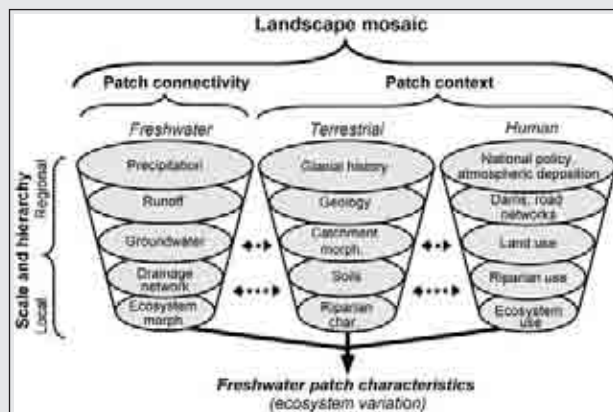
Landscape mosaic

Patch connectivity

Patch context

Freshwater

Terrestrial

Human

Scale and hierarchy

Regional

Local

Precipitation

Runoff

Groundwater

Drainage network

Ecosystem morph

Glacial history

Geology

Catchment morph.

Soils

Riparian char.

National policy, atmospheric deposition

Dams, road networks

Land use

Riparian use

Ecosystem use

Freshwater patch characteristics
(ecosystem variation)